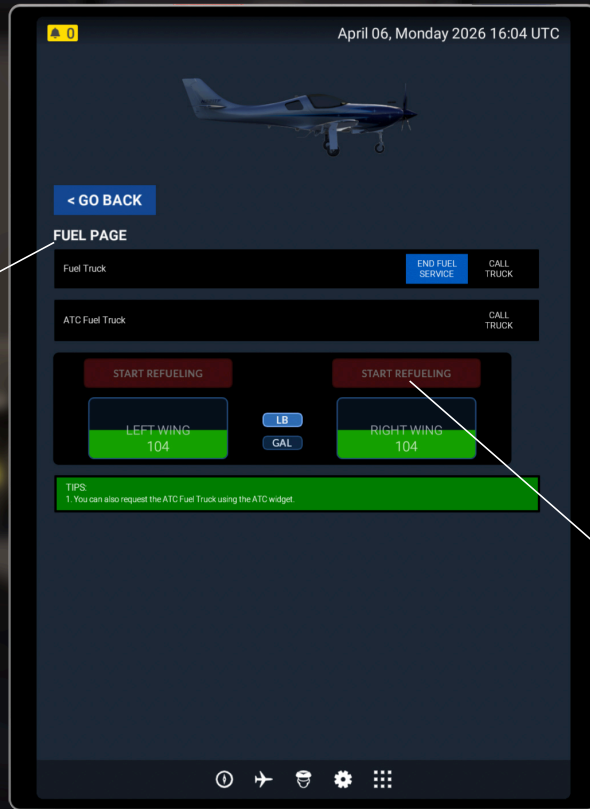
0

April 06, Monday 2026 16:04 UTC

< GO BACK

FUEL PAGE

Fuel Truck

END FUEL SERVICE

CALL TRUCK

ATC Fuel Truck

CALL TRUCK

START REFUELING

START REFUELING

LEFT WING
104

LB

GAL

RIGHT WING
104

TIPS:
1. You can also request the ATC Fuel Truck using the ATC widget.